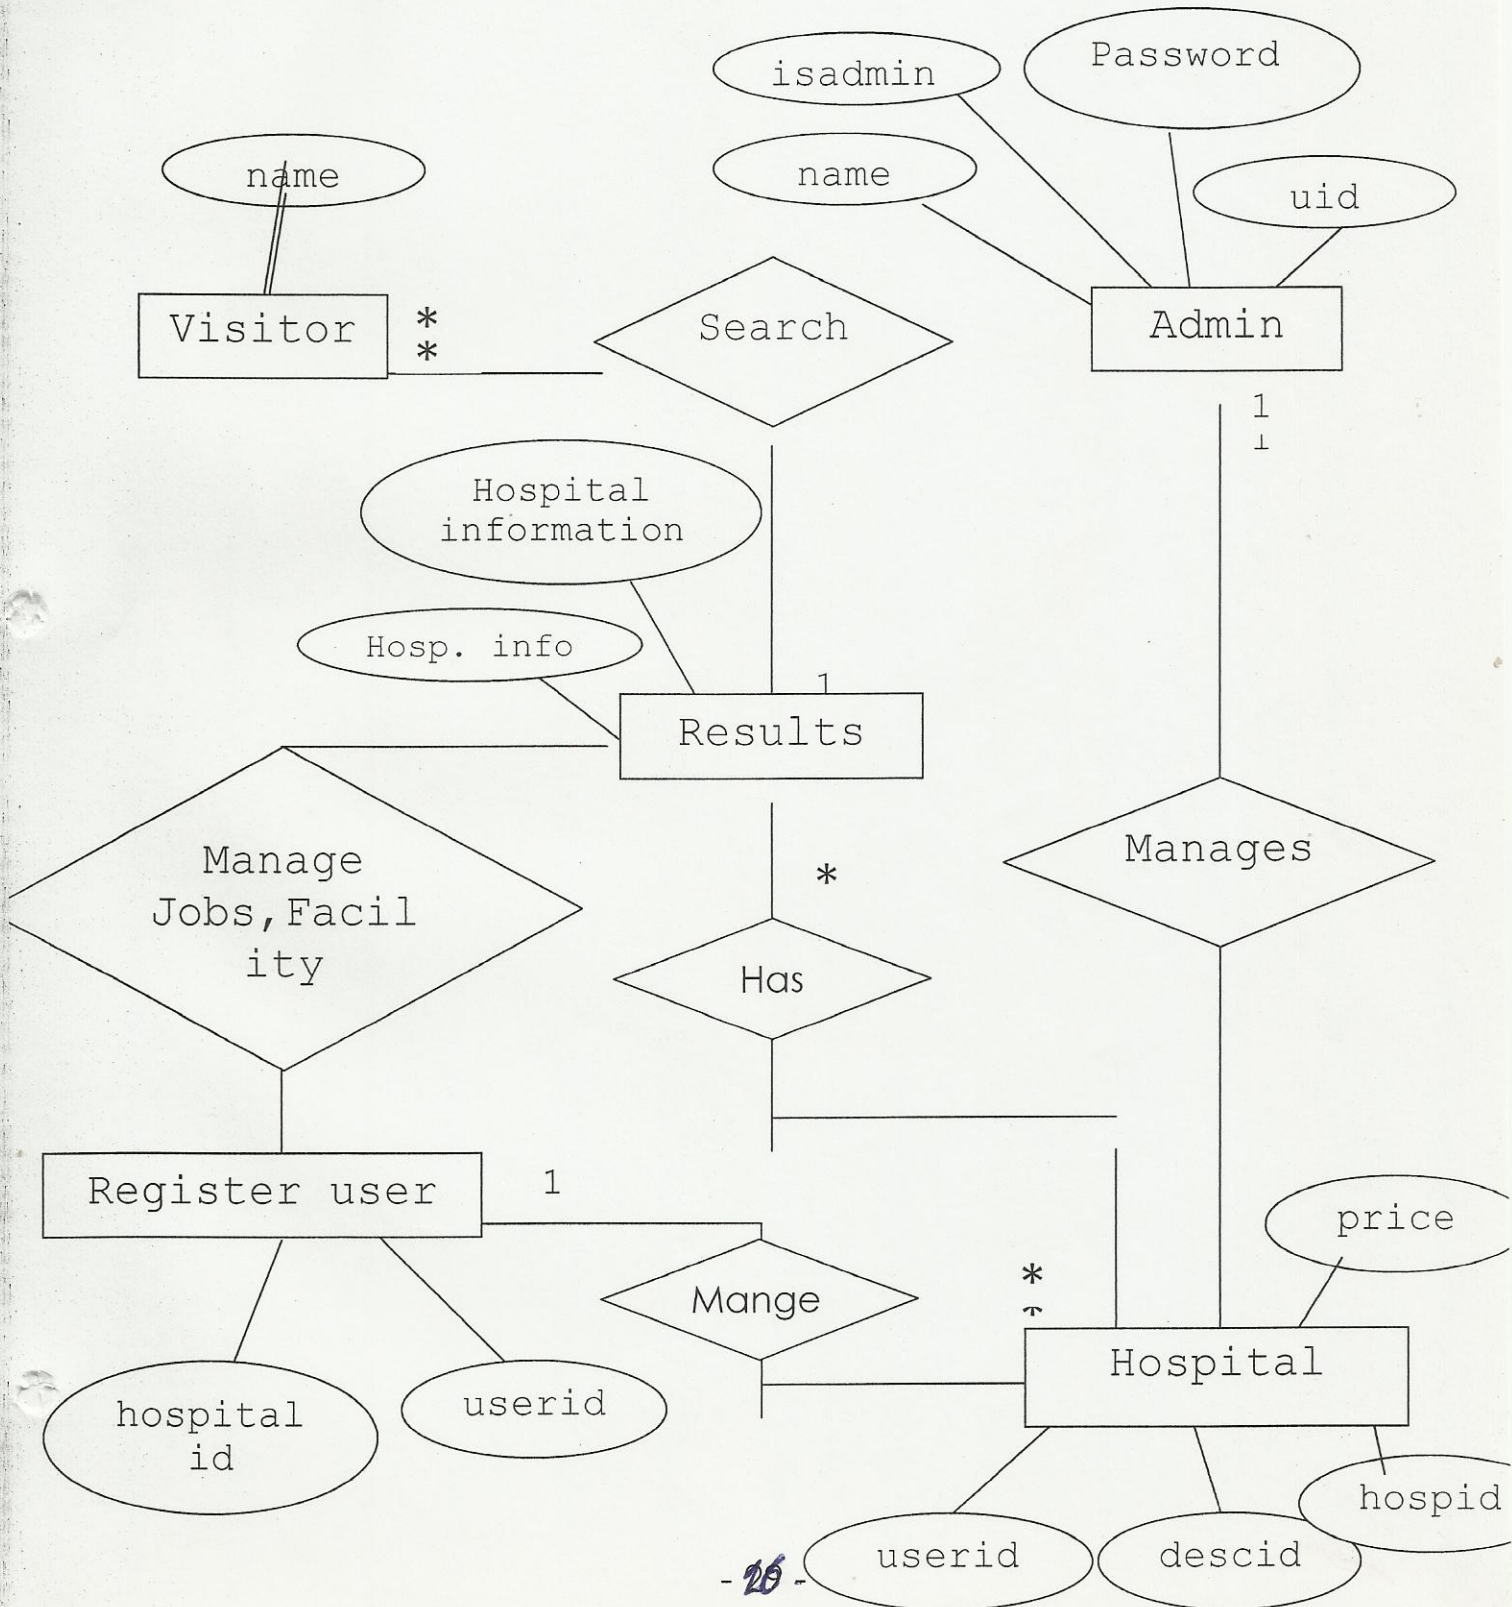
isadmin

Password

name

name

uid

Visitor

*
*

Search

Admin

1
1

Hospital information

Hosp. info

1

Results

Manage Jobs,Facility

*

Manages

Has

Register user

1

price

*
*

Mange

Hospital

hospital id

userid

hospid

userid

descid

- 26 -